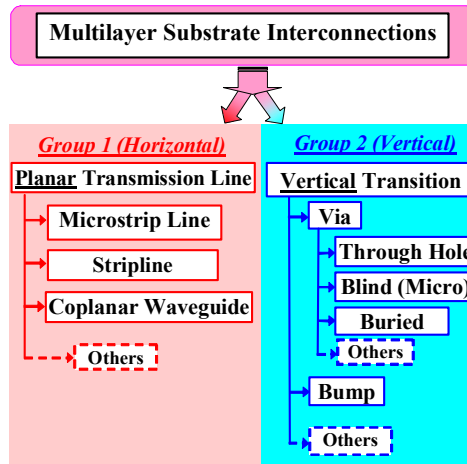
Multilayer Substrate Interconnections

Group 1 (Horizontal)

Planar Transmission Line

Microstrip Line

Stripline

Coplanar Waveguide

Others

Group 2 (Vertical)

Vertical Transition

Via

Through Hole

Blind (Micro)

Buried

Others

Bump

Others